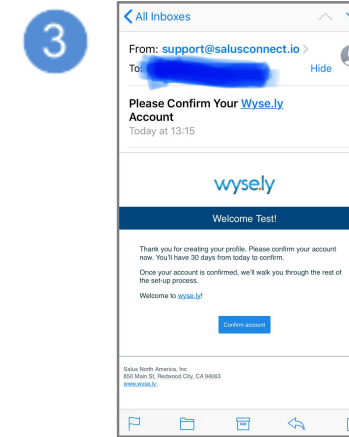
3

All Inboxes

From: support@salusconnect.io
To: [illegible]
Hide

Please Confirm Your Wyse.ly Account
Today at 13:15

wysely

Welcome Test!

Thank you for creating your profile. Please confirm your account now. You'll have 30 days from today to confirm.

Once your account is confirmed, we'll walk you through the rest of the set-up process.

Welcome to wyse.ly!

Confirm account

Salus North America, Inc
850 Main St, Redwood City, CA 94063
www.wyse.ly